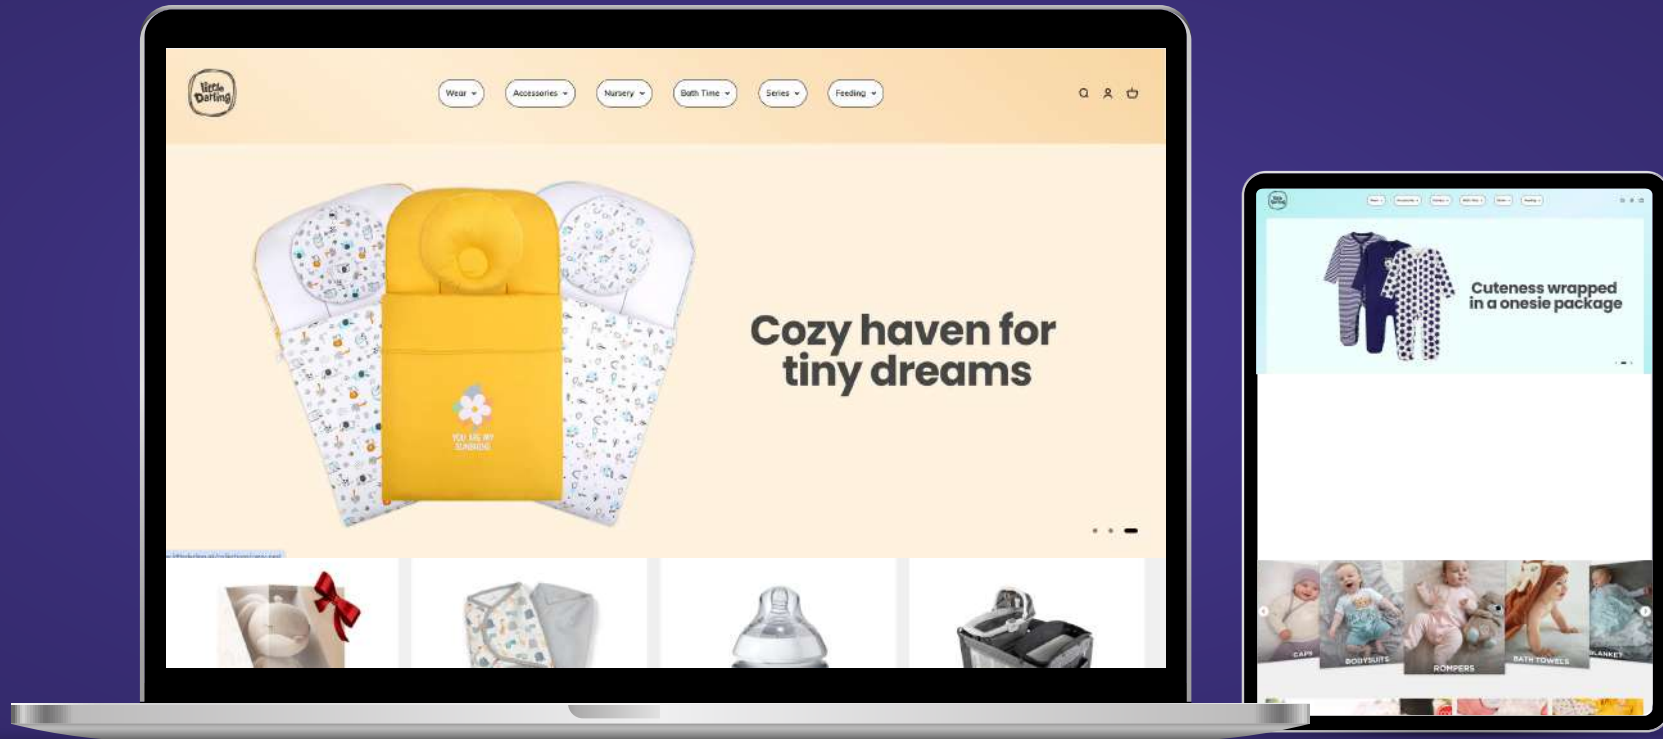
little Darling

Wear Accessories Nursery Bath Time Series Feeding

Cozy haven for tiny dreams

YOU ARE MY SUNSHINE

little Darling

Cuteness wrapped in a onesie package

CAPS BODYSUITS ROMPERS BATH TOWELS BLANKET